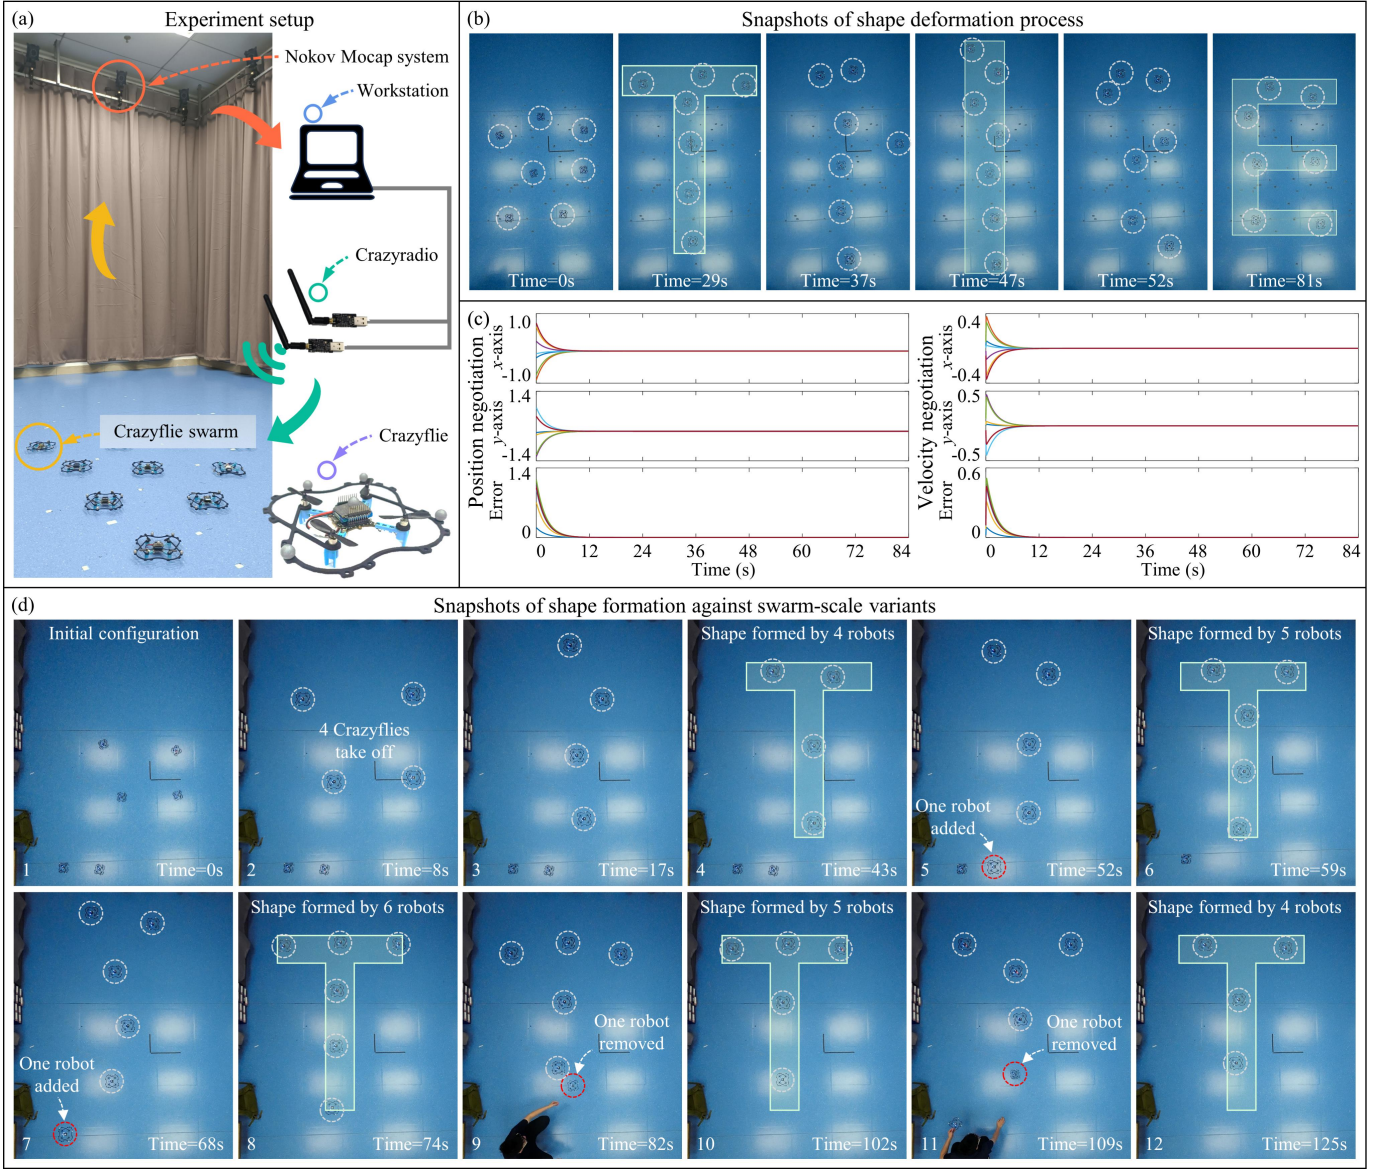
(a) Experiment setup

Nokov Mocap system

Workstation

Crazyradio

Crazyflie swarm

Crazyflie

(b) Snapshots of shape deformation process

Time=0s

Time=29s

Time=37s

Time=47s

Time=52s

Time=81s

(c)

Position negotiation

x-axis

1.0

-1.0

y-axis

1.4

-1.4

Error

1.4

0

0 12 24 36 48 60 72 84

Time (s)

Velocity negotiation

x-axis

0.4

-0.4

y-axis

0.5

-0.5

Error

0.6

0

0 12 24 36 48 60 72 84

Time (s)

(d) Snapshots of shape formation against swarm-scale variants

Initial configuration

1 Time=0s

4 Crazyflies take off

2 Time=8s

3 Time=17s

Shape formed by 4 robots

4 Time=43s

One robot added

5 Time=52s

Shape formed by 5 robots

6 Time=59s

One robot added

7 Time=68s

Shape formed by 6 robots

8 Time=74s

One robot removed

9 Time=82s

Shape formed by 5 robots

10 Time=102s

One robot removed

11 Time=109s

Shape formed by 4 robots

12 Time=125s